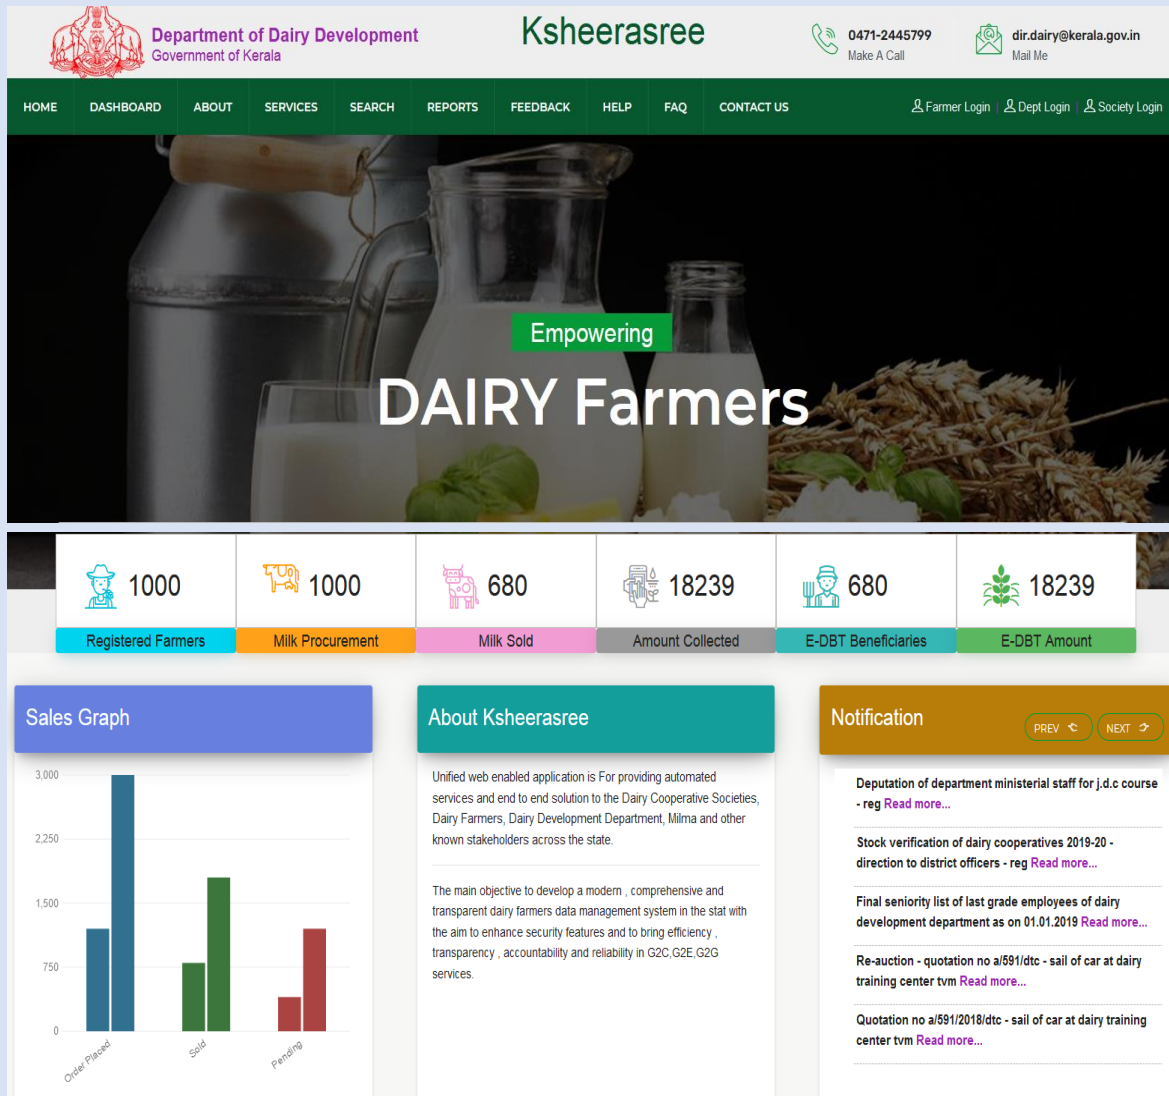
Department of Dairy Development
Government of Kerala

Ksheerasree

0471-2445799
Make A Call

dir.dairy@kerala.gov.in
Mail Me

HOME DASHBOARD ABOUT SERVICES SEARCH REPORTS FEEDBACK HELP FAQ CONTACT US

Farmer Login | Dept Login | Society Login

Empowering

DAIRY Farmers

1000
Registered Farmers

1000
Milk Procurement

680
Milk Sold

18239
Amount Collected

680
E-DBT Beneficiaries

18239
E-DBT Amount

Sales Graph

3,000
2,250
1,500
750
0
Order Placed
Sold
Pending

About Ksheerasree

Unified web enabled application is For providing automated services and end to end solution to the Dairy Cooperative Societies, Dairy Farmers, Dairy Development Department, Milma and other known stakeholders across the state.

The main objective to develop a modern , comprehensive and transparent dairy farmers data management system in the stat with the aim to enhance security features and to bring efficiency , transparency , accountability and reliability in G2C,G2E,G2G services.

Notification

PREV
NEXT

Deputation of department ministerial staff for j.d.c course - reg Read more...

Stock verification of dairy cooperatives 2019-20 - direction to district officers - reg Read more...

Final seniority list of last grade employees of dairy development department as on 01.01.2019 Read more...

Re-auction - quotation no a/591/dtc - sail of car at dairy training center tvm Read more...

Quotation no a/591/2018/dtc - sail of car at dairy training center tvm Read more...